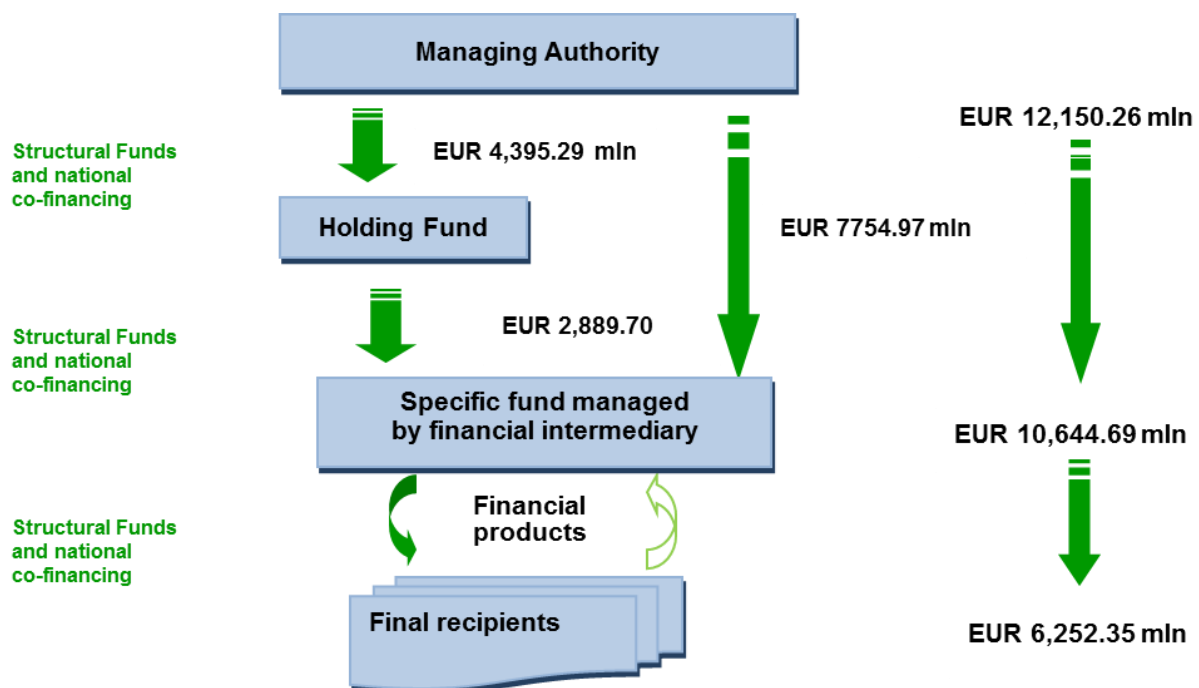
Managing Authority

EUR 12,150.26 mln

Structural Funds and national co-financing

EUR 4,395.29 mln

Holding Fund

EUR 7754.97 mln

Structural Funds and national co-financing

EUR 2,889.70

Specific fund managed by financial intermediary

EUR 10,644.69 mln

Structural Funds and national co-financing

Financial products

Final recipients

EUR 6,252.35 mln